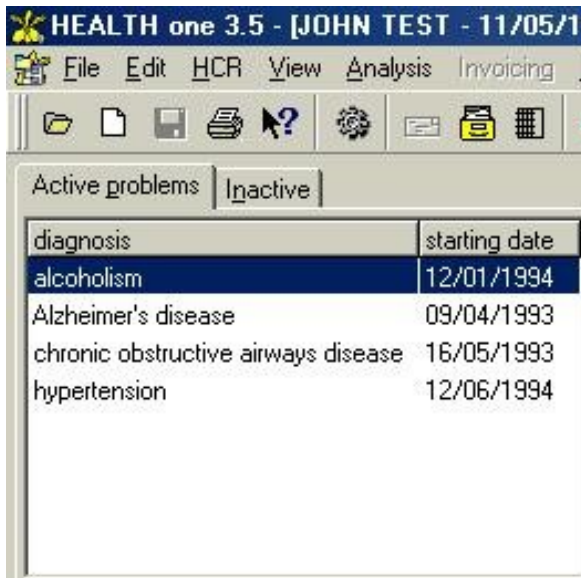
HEALTH one 3.5 - [JOHN TEST - 11/05/1

File Edit HCR View Analysis Invoicing

Active problems | Inactive

| diagnosis | starting date |
|---|---|
| alcoholism | 12/01/1994 |
| Alzheimer's disease | 09/04/1993 |
| chronic obstructive airways disease | 16/05/1993 |
| hypertension | 12/06/1994 |